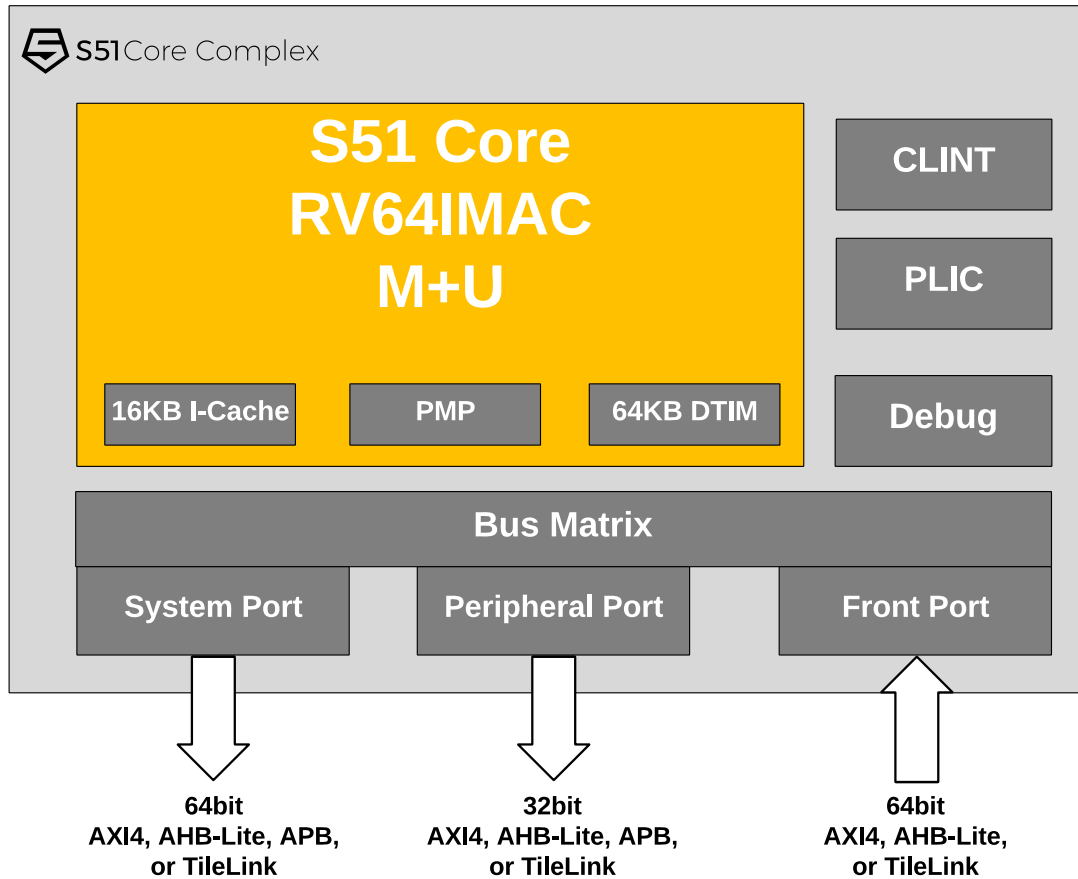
S51 Core Complex

S51 Core
RV64IMAC
M+U

16KB I-Cache

PMP

64KB DTIM

CLINT

PLIC

Debug

Bus Matrix

System Port

Peripheral Port

Front Port

64bit
AXI4, AHB-Lite, APB,
or TileLink

32bit
AXI4, AHB-Lite, APB,
or TileLink

64bit
AXI4, AHB-Lite,
or TileLink